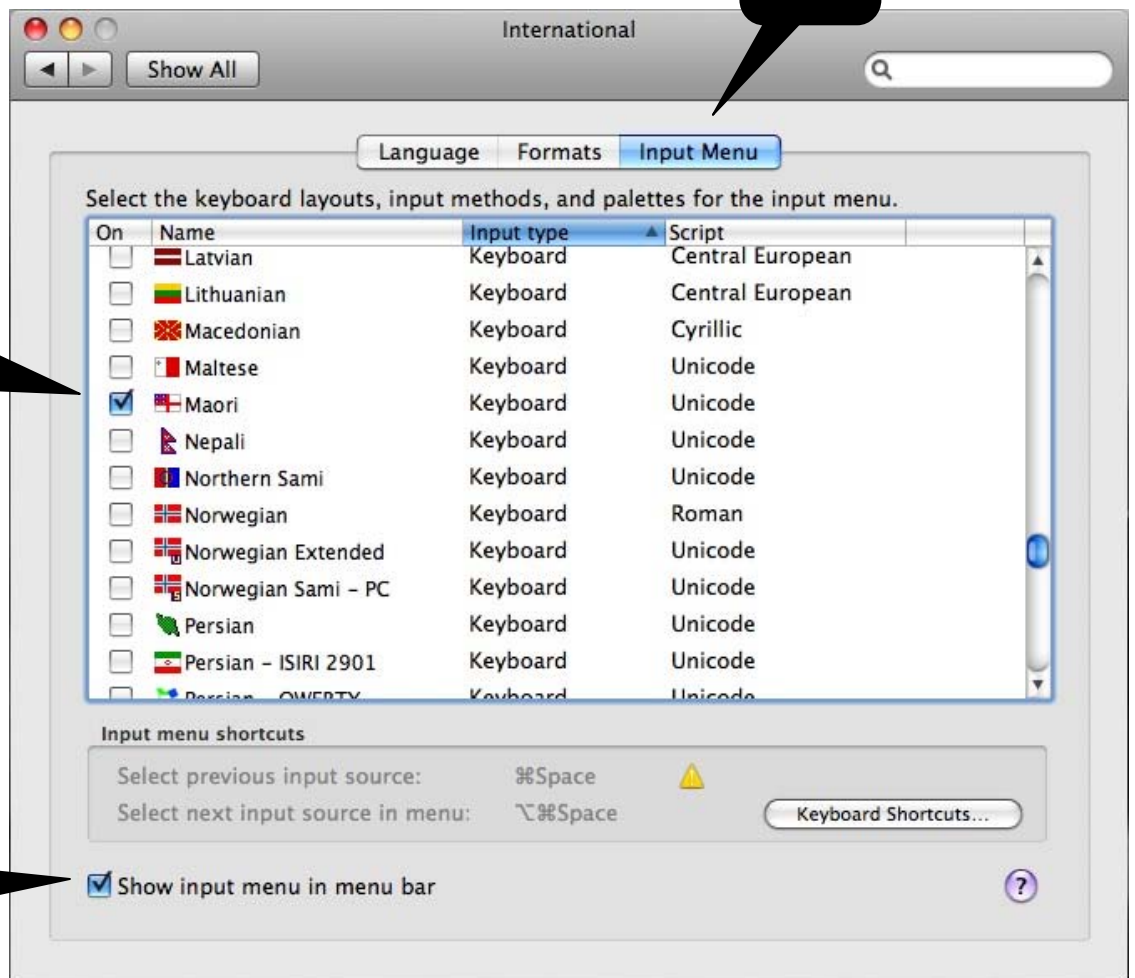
International

Show All

Language | Formats | Input Menu

Select the keyboard layouts, input methods, and palettes for the input menu.

| On | Name | Input type | Script |
|---|---|---|---|
| ☐ | Latvian | Keyboard | Central European |
| ☐ | Lithuanian | Keyboard | Central European |
| ☐ | Macedonian | Keyboard | Cyrillic |
| ☐ | Maltese | Keyboard | Unicode |
| ☑ | Maori | Keyboard | Unicode |
| ☐ | Nepali | Keyboard | Unicode |
| ☐ | Northern Sami | Keyboard | Unicode |
| ☐ | Norwegian | Keyboard | Roman |
| ☐ | Norwegian Extended | Keyboard | Unicode |
| ☐ | Norwegian Sami – PC | Keyboard | Unicode |
| ☐ | Persian | Keyboard | Unicode |
| ☐ | Persian – ISIRI 2901 | Keyboard | Unicode |
| ☐ | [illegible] | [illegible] | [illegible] |

Input menu shortcuts

Select previous input source: ⌘Space

Select next input source in menu: ⌥⌘Space

Keyboard Shortcuts...

Show input menu in menu bar

?